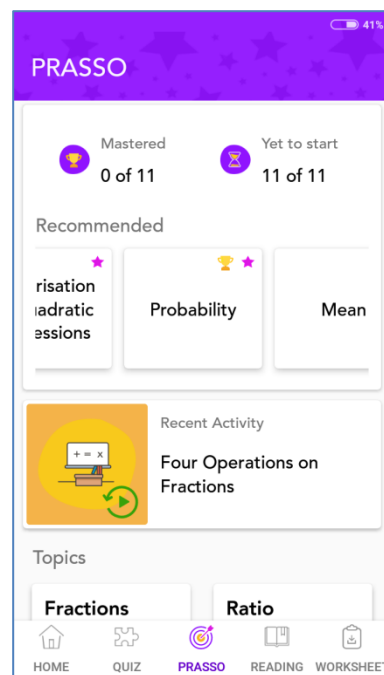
41%

PRASSO

Mastered
0 of 11

Yet to start
11 of 11

Recommended

risation
ıadratic
essions

Probability

Mean

+ = x

Recent Activity

Four Operations on Fractions

Topics

Fractions

Ratio

HOME QUIZ PRASSO READING WORKSHEET